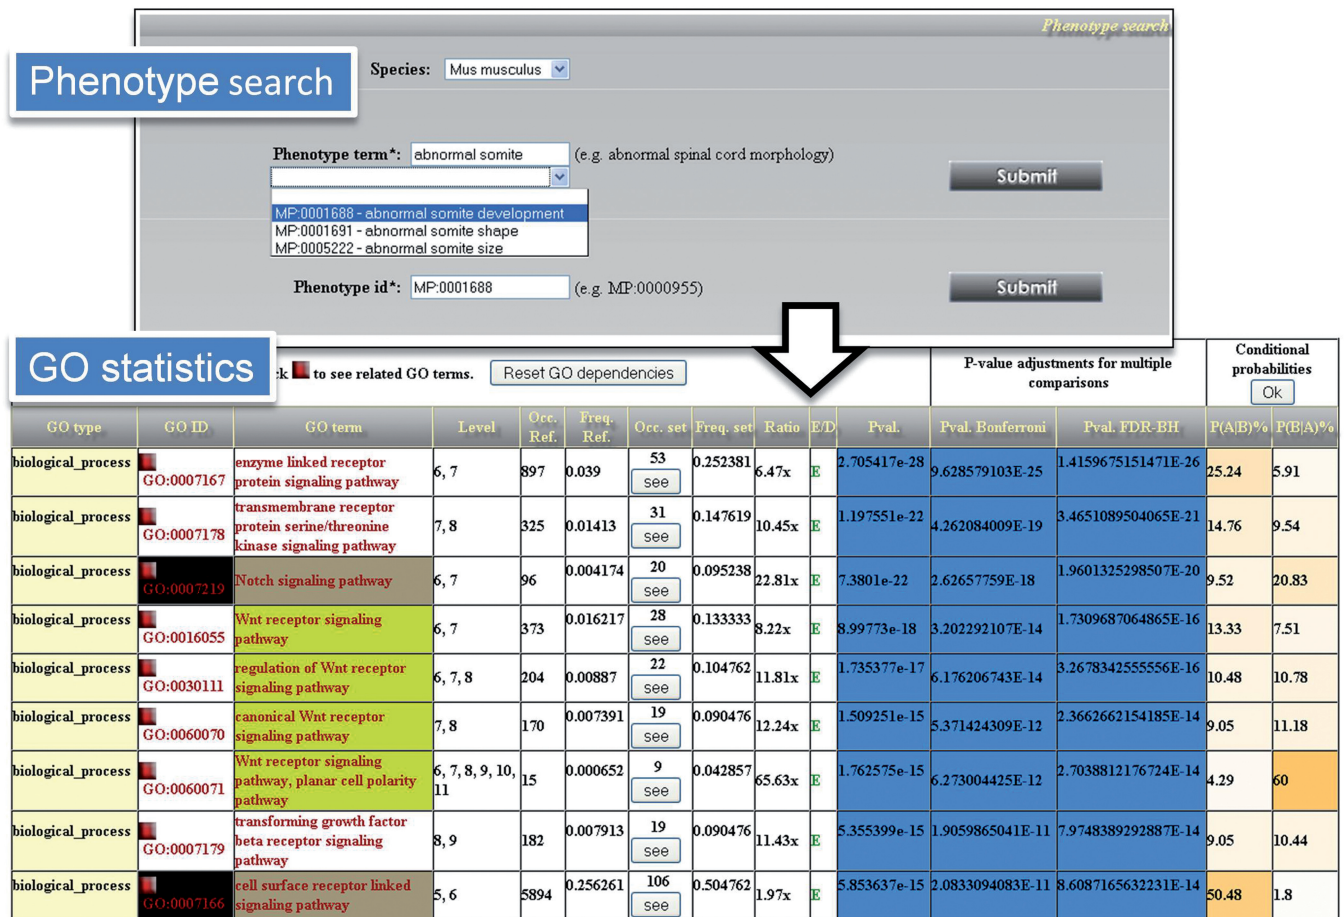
Phenotype search

Phenotype search

Species: Mus musculus

Phenotype term*: abnormal somite (e.g. abnormal spinal cord morphology)

MP:0001688 - abnormal somite development
MP:0001691 - abnormal somite shape
MP:0005222 - abnormal somite size

Submit

Phenotype id*: MP:0001688 (e.g. MP:0000955)

Submit

GO statistics

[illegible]k to see related GO terms. Reset GO dependencies

P-value adjustments for multiple comparisons

Conditional probabilities
Ok

| GO type | GO ID | GO term | Level | Occ. Ref. | Freq. Ref. | Occ. set | Freq. set | Ratio | E/D | Pval. | Pval. Bonferroni | Pval. FDR-BH | P(A\|B)% | P(B\|A)% |
|---|---|---|---|---|---|---|---|---|---|---|---|---|---|---|
| biological_process | GO:0007167 | enzyme linked receptor protein signaling pathway | 6, 7 | 897 | 0.039 | 53 see | 0.252381 | 6.47x | E | 2.705417e-28 | 9.628579103E-25 | 1.4159675151471E-26 | 25.24 | 5.91 |
| biological_process | GO:0007178 | transmembrane receptor protein serine/threonine kinase signaling pathway | 7, 8 | 325 | 0.01413 | 31 see | 0.147619 | 10.45x | E | 1.197551e-22 | 4.262084009E-19 | 3.4651089504065E-21 | 14.76 | 9.54 |
| biological_process | GO:0007219 | Notch signaling pathway | 6, 7 | 96 | 0.004174 | 20 see | 0.095238 | 22.81x | E | 7.3801e-22 | 2.62657759E-18 | 1.9601325298507E-20 | 9.52 | 20.83 |
| biological_process | GO:0016055 | Wnt receptor signaling pathway | 6, 7 | 373 | 0.016217 | 28 see | 0.133333 | 8.22x | E | 8.99773e-18 | 3.202292107E-14 | 1.7309687064865E-16 | 13.33 | 7.51 |
| biological_process | GO:0030111 | regulation of Wnt receptor signaling pathway | 6, 7, 8 | 204 | 0.00887 | 22 see | 0.104762 | 11.81x | E | 1.735377e-17 | 6.176206743E-14 | 3.2678342555556E-16 | 10.48 | 10.78 |
| biological_process | GO:0060070 | canonical Wnt receptor signaling pathway | 7, 8 | 170 | 0.007391 | 19 see | 0.090476 | 12.24x | E | 1.509251e-15 | 5.371424309E-12 | 2.3662662154185E-14 | 9.05 | 11.18 |
| biological_process | GO:0060071 | Wnt receptor signaling pathway, planar cell polarity pathway | 6, 7, 8, 9, 10, 11 | 15 | 0.000652 | 9 see | 0.042857 | 65.63x | E | 1.762575e-15 | 6.273004425E-12 | 2.7038812176724E-14 | 4.29 | 60 |
| biological_process | GO:0007179 | transforming growth factor beta receptor signaling pathway | 8, 9 | 182 | 0.007913 | 19 see | 0.090476 | 11.43x | E | 5.355399e-15 | 1.9059865041E-11 | 7.9748389292887E-14 | 9.05 | 10.44 |
| biological_process | GO:0007166 | cell surface receptor linked signaling pathway | 5, 6 | 5894 | 0.256261 | 106 see | 0.504762 | 1.97x | E | 5.853637e-15 | 2.0833094083E-11 | 8.6087165632231E-14 | 50.48 | 1.8 |